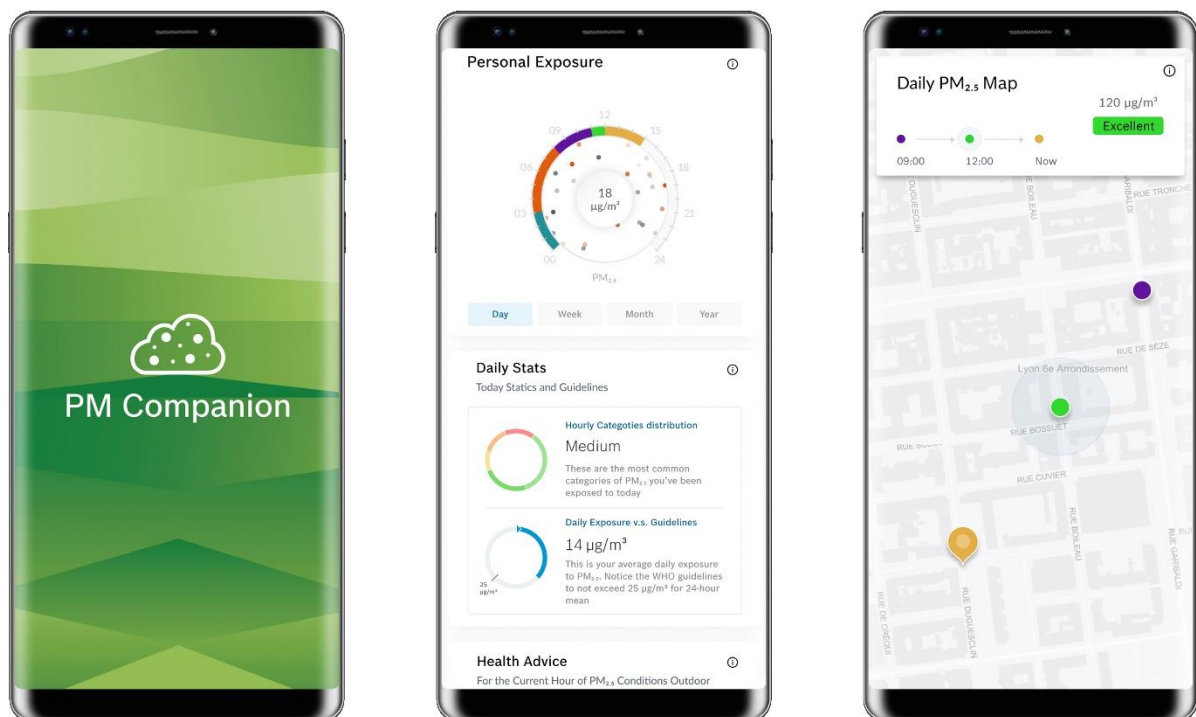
PM Companion

Personal Exposure ⓘ

12
15
18
21
24
00
03
06
09

18
µg/m³

$PM_{2.5}$

Day Week Month Year

Daily Stats ⓘ
Today Statics and Guidelines

Hourly Categoties distribution
Medium
These are the most common categories of $PM_{2.5}$ you've been exposed to today

Daily Exposure v.s. Guidelines
14 µg/m³
This is your average daily exposure to $PM_{2.5}$. Notice the WHO guidelines to not exceed 25 µg/m³ for 24-hour mean

25 µg/m³

Health Advice ⓘ
For the Current Hour of $PM_{2.5}$ Conditions Outdoor

Daily $PM_{2.5}$ Map ⓘ
120 µg/m³
Excellent
09:00 12:00 Now

RUE DUGUESCLIN
RUE BOILEAU
RUE GARIBALDI
RUE TRONCHET
RUE DE SÈZE
Lyon 6e Arrondissement
RUE BOSSUET
RUE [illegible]
RUE CUVIER
RUE BOILEAU
RUE DUGUESCLIN
RUE DE CRÉQUI
RUE GARIBALDI